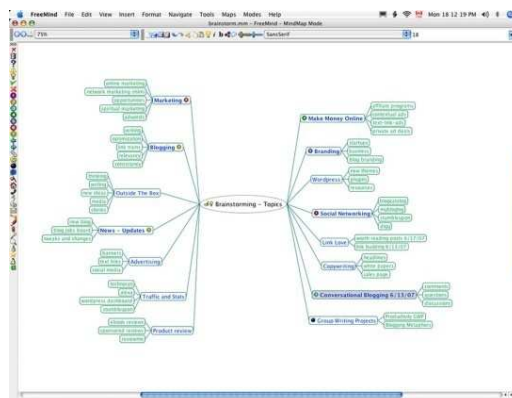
FreeMind File Edit View Insert Format Navigate Tools Maps Modes Help
Mon 18 12 19 PM
brainstorm.mm - FreeMind - MindMap Mode
75%
SansSerif
18

Brainstorming - Topics

Marketing
online marketing
network marketing intro
copywriting
spiritual marketing
adverts

Blogging
articles
optimization
blog trends
relevancy
community

Outside The Box
thinking
goals
new ideas
media
books

News - Updates
new blog
blog jobs board
tweaks and changes

Advertising
banners
text links
social media

Traffic and Stats
technorati
alexa
wordpress dashboard
stumbleupon

Product review
eBook reviews
sponsored reviews
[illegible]

Make Money Online
affiliate programs
contextual ads
text link ads
private ad deals

Branding
startups
business
blog branding

Wordpress
new themes
plugins
resources

Social Networking
blogcatalog
mybloglog
stumbleupon
digg

Link Love
worth reading posts 6/17/07
top busting 6/13/07

Copywriting
headlines
post topics
sales page

Conversational Blogging 6/13/07
comments
questions
discussion

Group Writing Projects
ProBlogger GWP
Blogging Mistakes